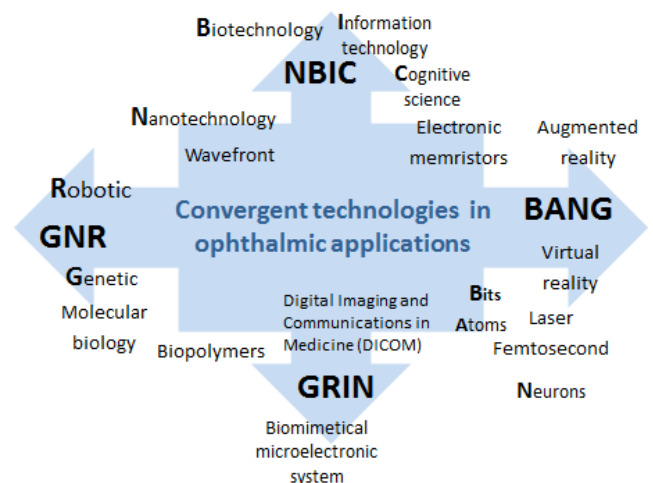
Biotechnology

Information technology

NBIC

Cognitive science

Nanotechnology

Wavefront

Electronic memristors

Augmented reality

Robotic

GNR

Genetic

Molecular biology

Convergent technologies in ophthalmic applications

BANG

Virtual reality

Bits

Atoms

Laser

Femtosecond

Neurons

Digital Imaging and Communications in Medicine (DICOM)

Biopolymers

GRIN

Biomimetical microelectronic system